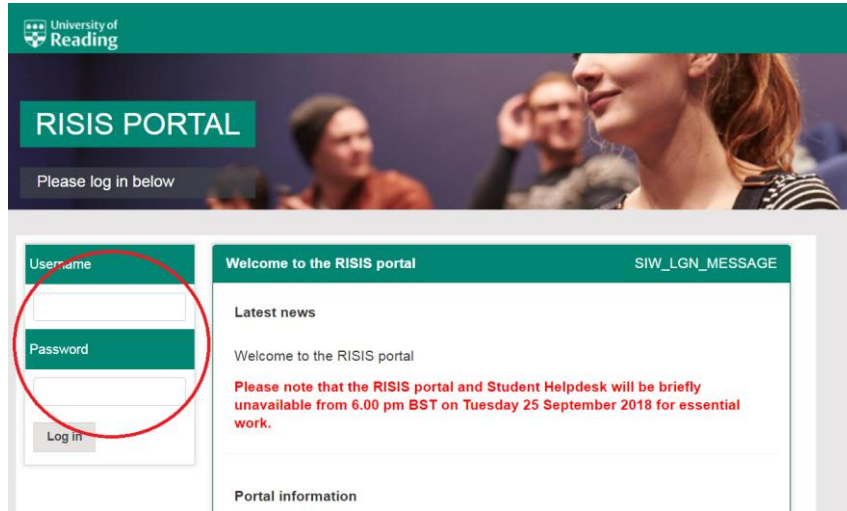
University of Reading

RISIS PORTAL

Please log in below

Username

Password

Log in

Welcome to the RISIS portal

SIW_LGN_MESSAGE

Latest news

Welcome to the RISIS portal

Please note that the RISIS portal and Student Helpdesk will be briefly unavailable from 6.00 pm BST on Tuesday 25 September 2018 for essential work.

Portal information